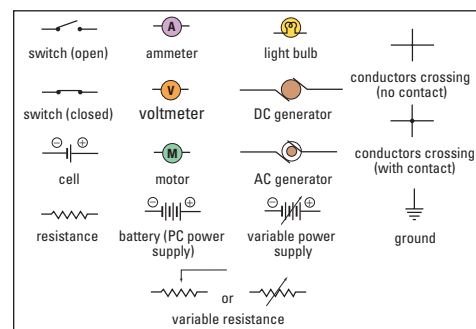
switch (open)

A
ammeter

light bulb

conductors crossing (no contact)

switch (closed)

V
voltmeter

DC generator

conductors crossing (with contact)

⊖ ⊕
cell

M
motor

AC generator

resistance

⊖ ⊕
battery (PC power supply)

⊖ ⊕
variable power supply

ground

or

variable resistance